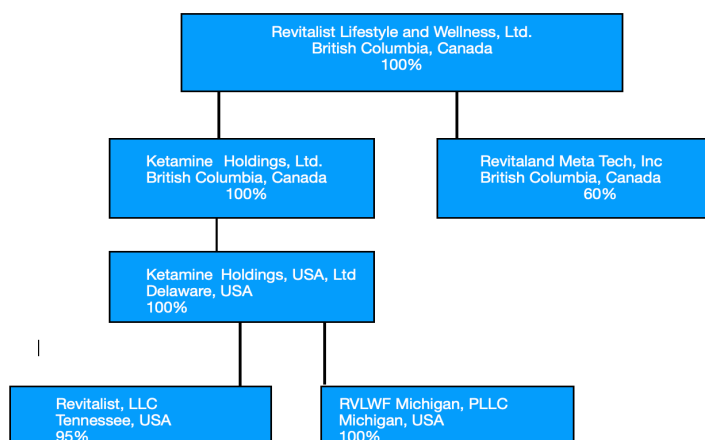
Revitalist Lifestyle and Wellness, Ltd.
British Columbia, Canada
100%

Ketamine Holdings, Ltd.
British Columbia, Canada
100%

Revitaland Meta Tech, Inc
British Columbia, Canada
60%

Ketamine Holdings, USA, Ltd
Delaware, USA
100%

Revitalist, LLC
Tennessee, USA
95%

RVLWF Michigan, PLLC
Michigan, USA
100%